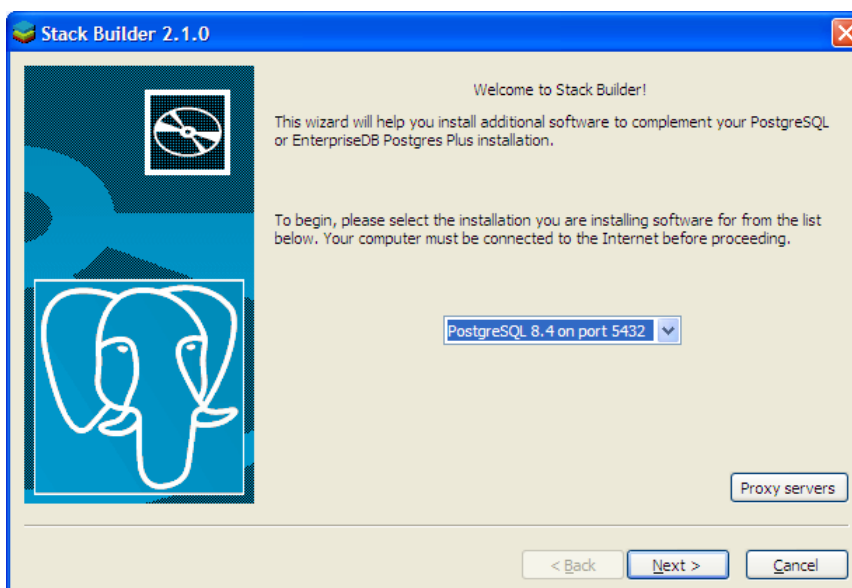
Stack Builder 2.1.0

Welcome to Stack Builder!

This wizard will help you install additional software to complement your PostgreSQL or EnterpriseDB Postgres Plus installation.

To begin, please select the installation you are installing software for from the list below. Your computer must be connected to the Internet before proceeding.

PostgreSQL 8.4 on port 5432

Proxy servers

< Back

Next >

Cancel